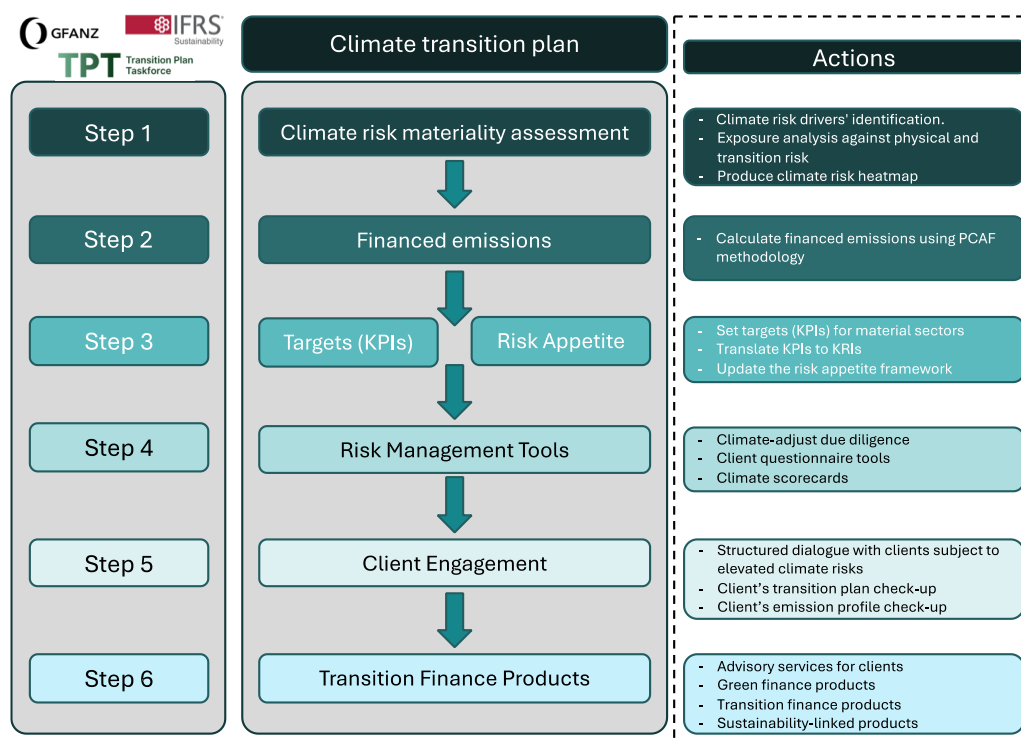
GFANZ IFRS Sustainability
TPT Transition Plan Taskforce

Climate transition plan

Actions

Step 1
Climate risk materiality assessment
- Climate risk drivers' identification.
- Exposure analysis against physical and transition risk
- Produce climate risk heatmap

Step 2
Financed emissions
- Calculate financed emissions using PCAF methodology

Step 3
Targets (KPIs)
Risk Appetite
- Set targets (KPIs) for material sectors
- Translate KPIs to KRIs
- Update the risk appetite framework

Step 4
Risk Management Tools
- Climate-adjust due diligence
- Client questionnaire tools
- Climate scorecards

Step 5
Client Engagement
- Structured dialogue with clients subject to elevated climate risks
- Client's transition plan check-up
- Client's emission profile check-up

Step 6
Transition Finance Products
- Advisory services for clients
- Green finance products
- Transition finance products
- Sustainability-linked products